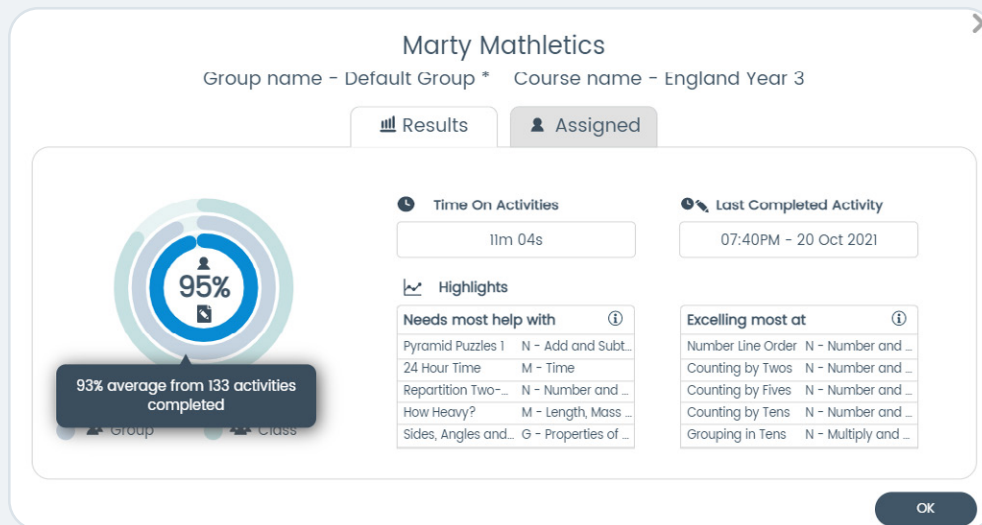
Marty Mathletics

Group name - Default Group * Course name - England Year 3

Results Assigned

95%

93% average from 133 activities completed

Group Class

Time On Activities

11m 04s

Last Completed Activity

07:40PM - 20 Oct 2021

Highlights

| Needs most help with | ⓘ |
|---|---|
| Pyramid Puzzles 1 | N - Add and Subt... |
| 24 Hour Time | M - Time |
| Repartition Two-... | N - Number and ... |
| How Heavy? | M - Length, Mass ... |
| Sides, Angles and... | G - Properties of ... |

| Excelling most at | ⓘ |
|---|---|
| Number Line Order | N - Number and ... |
| Counting by Twos | N - Number and ... |
| Counting by Fives | N - Number and ... |
| Counting by Tens | N - Number and ... |
| Grouping in Tens | N - Multiply and ... |

OK